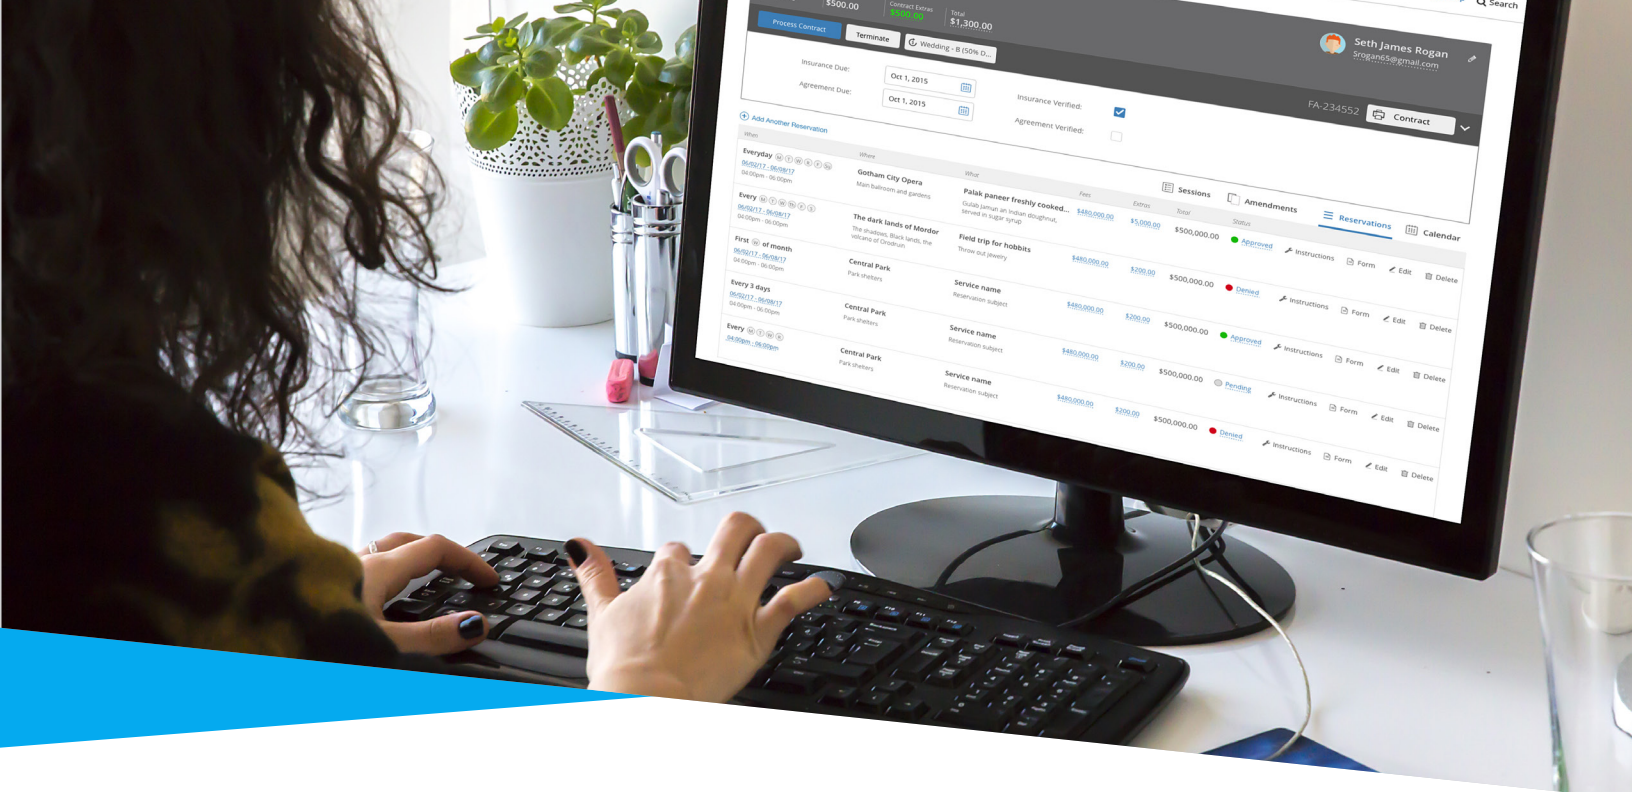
$500.00 Contract Extras $500.00 Total $1,300.00

Search

Process Contract Terminate Wedding - B (50% D...

Seth James Rogan
Srogan65@gmail.com

Insurance Due: Oct 1, 2015
Agreement Due: Oct 1, 2015
Insurance Verified:
Agreement Verified:

FA-234552 Contract

Add Another Reservation

Sessions Amendments Reservations Calendar

| When | Where | What | Fees | Extras | Total | Status | | | | |
|---|---|---|---|---|---|---|---|---|---|---|
| Everyday M T W T F S Su 06/02/17 - 06/08/17 04:00pm - 06:00pm | Gotham City Opera Main Ballroom and gardens | Palak paneer freshly cooked... Gulab jamun an Indian doughnut, served in sugar syrup | $480,000.00 | $5,000.00 | $500,000.00 | Approved | Instructions | Form | Edit | Delete |
| Every M T W T F S 06/02/17 - 06/08/17 04:00pm - 06:00pm | The dark lands of Mordor The shadows, Black lands, the volcano of Orodruin | Field trip for hobbits Throw out jewelry | $480,000.00 | $200.00 | $500,000.00 | Denied | Instructions | Form | Edit | Delete |
| First M of month 06/02/17 - 06/08/17 04:00pm - 06:00pm | Central Park Park shelters | Service name Reservation subject | $480,000.00 | $200.00 | $500,000.00 | Approved | Instructions | Form | Edit | Delete |
| Every 3 days 06/02/17 - 06/08/17 04:00pm - 06:00pm | Central Park Park shelters | Service name Reservation subject | $480,000.00 | $200.00 | $500,000.00 | Pending | Instructions | Form | Edit | Delete |
| Every M T W S 04:00pm - 06:00pm | Central Park Park shelters | Service name Reservation subject | $480,000.00 | $200.00 | $500,000.00 | Denied | Instructions | Form | Edit | Delete |